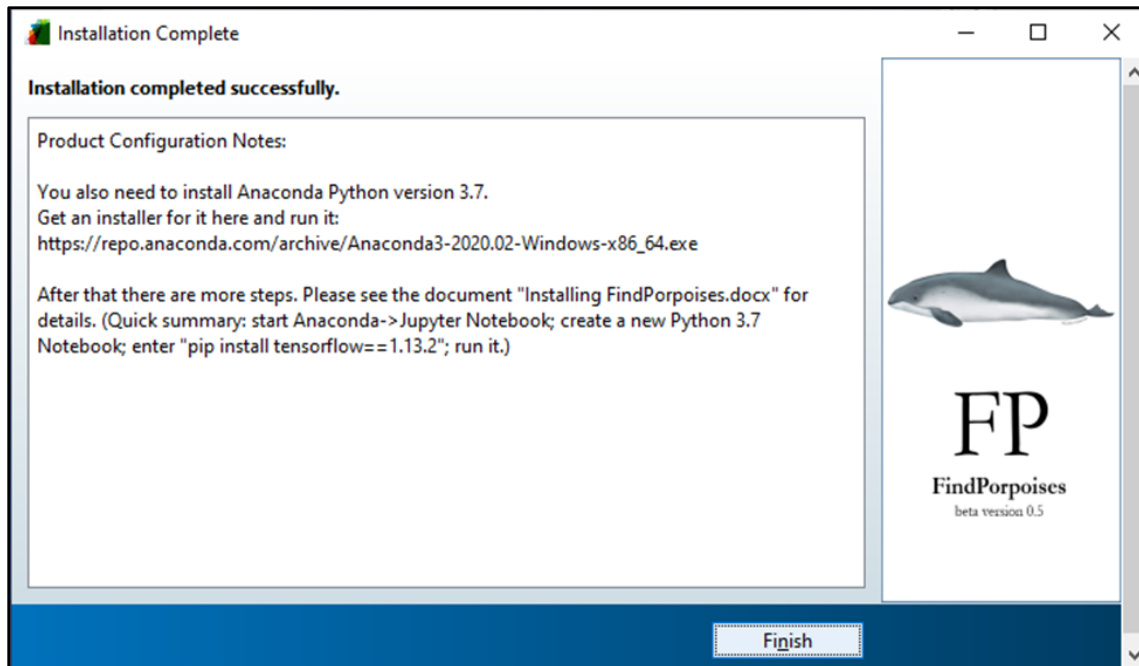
Installation Complete

Installation completed successfully.

Product Configuration Notes:

You also need to install Anaconda Python version 3.7.
Get an installer for it here and run it:
https://repo.anaconda.com/archive/Anaconda3-2020.02-Windows-x86_64.exe

After that there are more steps. Please see the document "Installing FindPorpoises.docx" for details. (Quick summary: start Anaconda->Jupyter Notebook; create a new Python 3.7 Notebook; enter "pip install tensorflow==1.13.2"; run it.)

FP
FindPorpoises
beta version 0.5

Finish